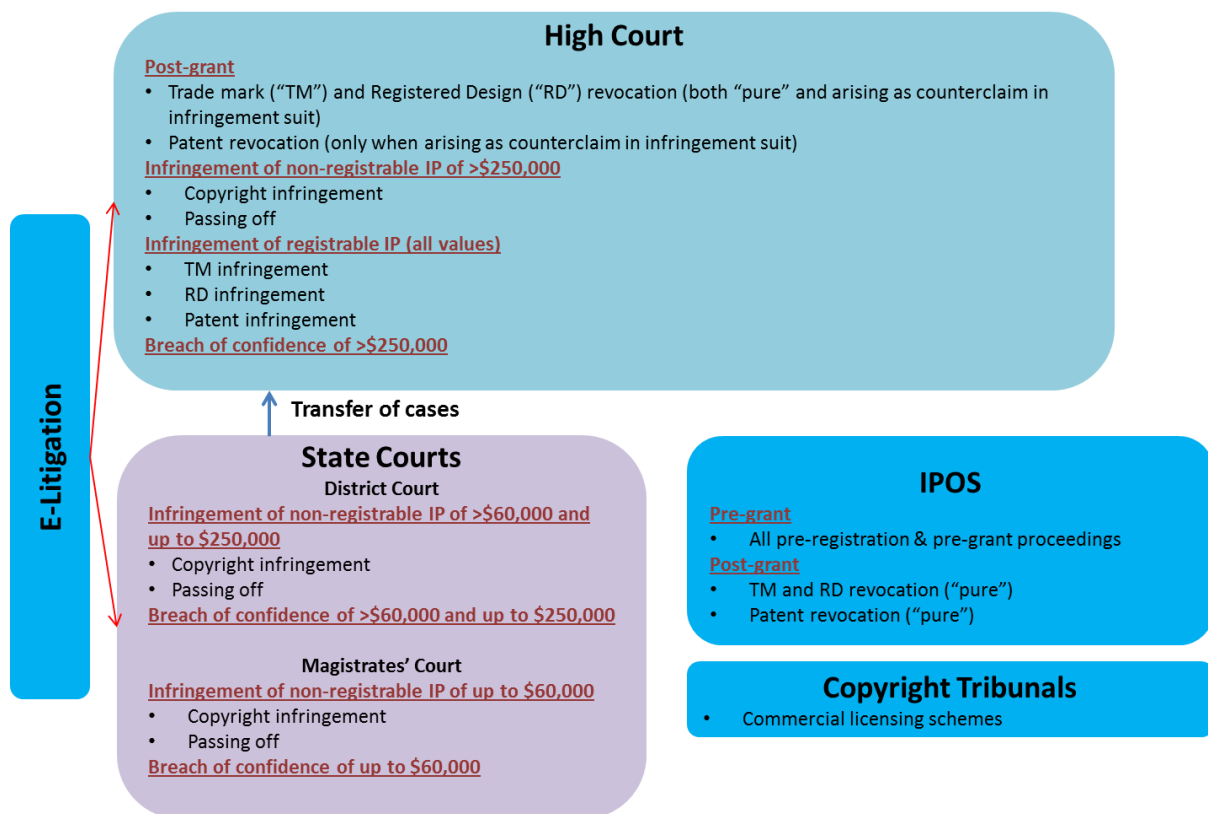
High Court

Post-grant
• Trade mark (“TM”) and Registered Design (“RD”) revocation (both “pure” and arising as counterclaim in infringement suit)
• Patent revocation (only when arising as counterclaim in infringement suit)
Infringement of non-registrable IP of >\$250,000
• Copyright infringement
• Passing off
Infringement of registrable IP (all values)
• TM infringement
• RD infringement
• Patent infringement
Breach of confidence of >\$250,000

E-Litigation

Transfer of cases

State Courts
District Court
Infringement of non-registrable IP of >\$60,000 and up to \$250,000
• Copyright infringement
• Passing off
Breach of confidence of >\$60,000 and up to \$250,000

Magistrates’ Court
Infringement of non-registrable IP of up to \$60,000
• Copyright infringement
• Passing off
Breach of confidence of up to \$60,000

IPOS
Pre-grant
• All pre-registration & pre-grant proceedings
Post-grant
• TM and RD revocation (“pure”)
• Patent revocation (“pure”)

Copyright Tribunals
• Commercial licensing schemes